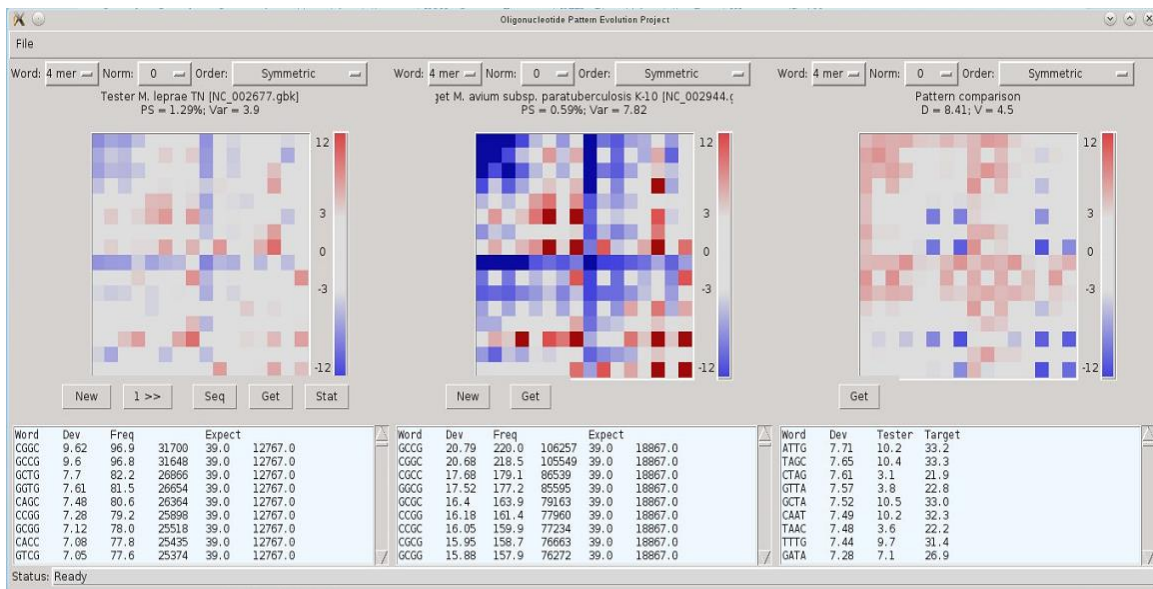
Oligonucleotide Pattern Evolution Project

File

Word: 4 mer Norm: 0 Order: Symmetric
Tester M. leprae TN [NC_002677.gbk]
PS = 1.29%; Var = 3.9

12
3
0
-3
-12

New 1 >> Seq Get Stat

| Word | Dev | Freq | | Expect | |
|---|---|---|---|---|---|
| CGGC | 9.62 | 96.9 | 31700 | 39.0 | 12767.0 |
| GCCG | 9.6 | 96.8 | 31648 | 39.0 | 12767.0 |
| GCTG | 7.7 | 82.2 | 26866 | 39.0 | 12767.0 |
| GGTG | 7.61 | 81.5 | 26654 | 39.0 | 12767.0 |
| CAGC | 7.48 | 80.6 | 26364 | 39.0 | 12767.0 |
| CCGG | 7.28 | 79.2 | 25898 | 39.0 | 12767.0 |
| GCGG | 7.12 | 78.0 | 25518 | 39.0 | 12767.0 |
| CACC | 7.08 | 77.8 | 25435 | 39.0 | 12767.0 |
| GTCG | 7.05 | 77.6 | 25374 | 39.0 | 12767.0 |

Word: 4 mer Norm: 0 Order: Symmetric
get M. avium subsp. paratuberculosis K-10 [NC_002944.(
PS = 0.59%; Var = 7.82

12
3
0
-3
-12

New Get

| Word | Dev | Freq | | Expect | |
|---|---|---|---|---|---|
| GCCC | 20.79 | 220.0 | 106257 | 39.0 | 18867.0 |
| CGCC | 20.68 | 218.5 | 105549 | 39.0 | 18867.0 |
| CGCC | 17.68 | 179.1 | 86539 | 39.0 | 18867.0 |
| GGCG | 17.52 | 177.2 | 85595 | 39.0 | 18867.0 |
| GCGC | 16.4 | 163.9 | 79163 | 39.0 | 18867.0 |
| CCGG | 16.18 | 161.4 | 77960 | 39.0 | 18867.0 |
| CCGC | 16.05 | 159.9 | 77234 | 39.0 | 18867.0 |
| GCCG | 15.95 | 158.7 | 76663 | 39.0 | 18867.0 |
| GCGG | 15.88 | 157.9 | 76272 | 39.0 | 18867.0 |

Word: 4 mer Norm: 0 Order: Symmetric
Pattern comparison
D = 8.41; V = 4.5

12
3
0
-3
-12

Get

| Word | Dev | Tester | Target |
|---|---|---|---|
| ATTG | 7.71 | 10.2 | 33.2 |
| TAGC | 7.65 | 10.4 | 33.3 |
| CTAG | 7.61 | 3.1 | 21.9 |
| GTTA | 7.57 | 3.8 | 22.8 |
| GCTA | 7.52 | 10.5 | 33.0 |
| CAAT | 7.49 | 10.2 | 32.3 |
| TAAC | 7.48 | 3.6 | 22.2 |
| TTTG | 7.44 | 9.7 | 31.4 |
| GATA | 7.28 | 7.1 | 26.9 |

Status: Ready